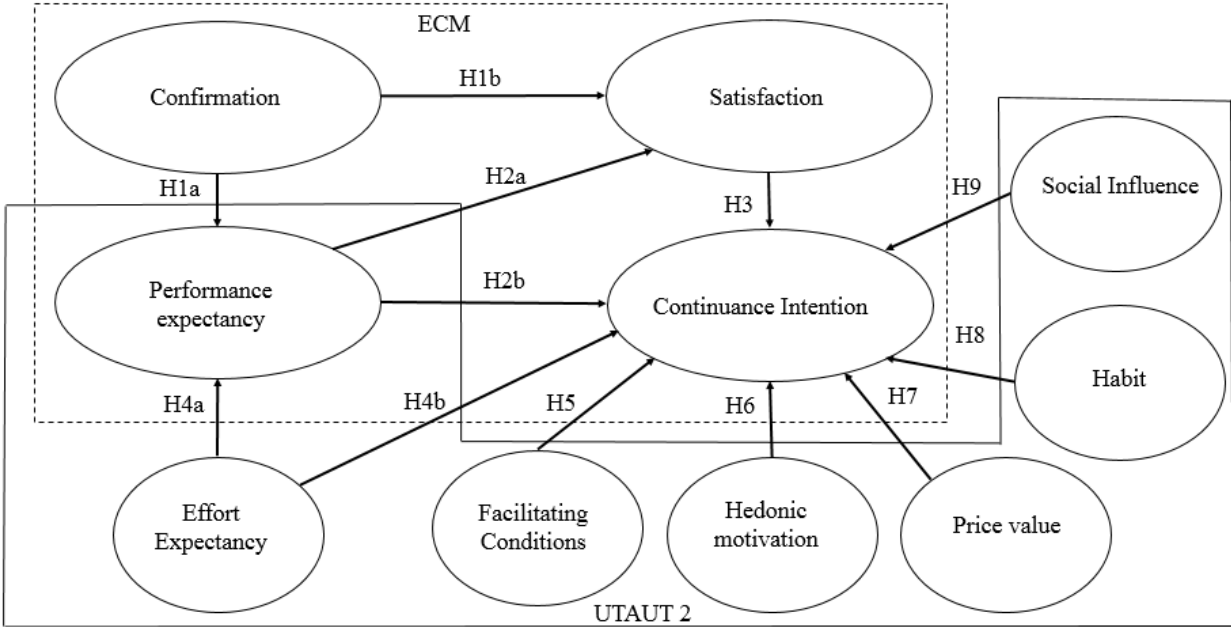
ECM

Confirmation

H1b

Satisfaction

H1a

H2a

H3

H9

Social Influence

Performance expectancy

H2b

Continuance Intention

H8

Habit

H4a

H4b

H5

H6

H7

Effort Expectancy

Facilitating Conditions

Hedonic motivation

Price value

UTAUT 2